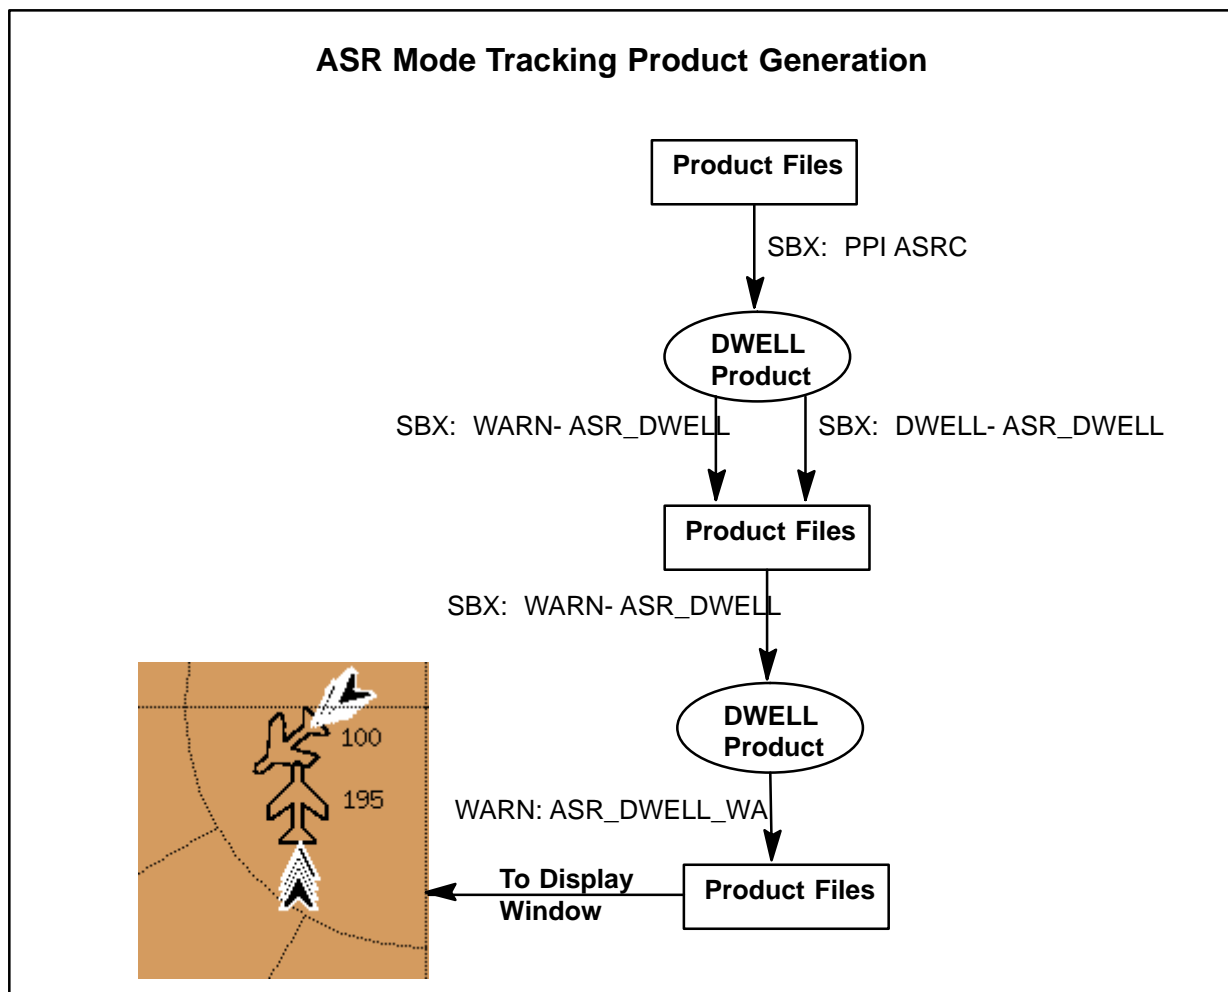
ASR Mode Tracking Product Generation

Product Files

SBX: PPI ASRC

DWELL Product

SBX: WARN- ASR_DWELL

SBX: DWELL- ASR_DWELL

Product Files

SBX: WARN- ASR_DWELL

DWELL Product

WARN: ASR_DWELL_WA

Product Files

To Display Window

100

195